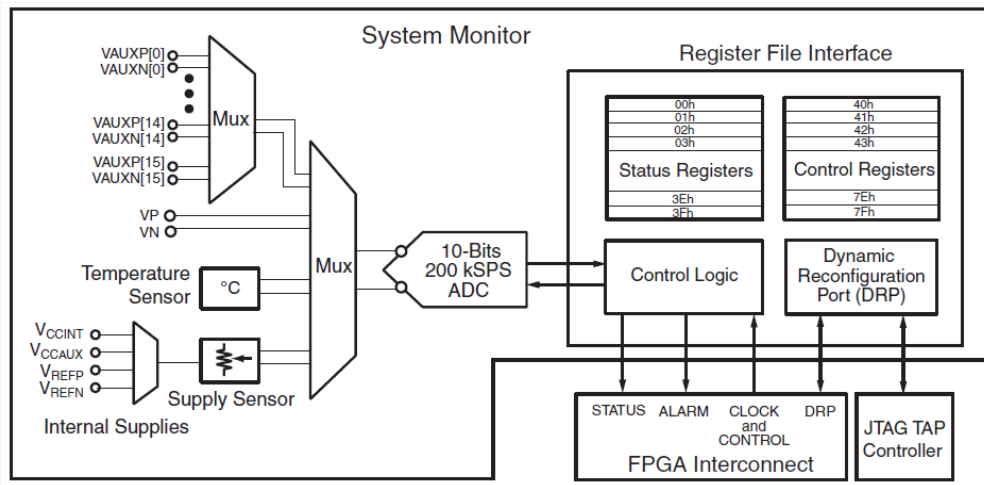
System Monitor

Register File Interface

VAUXP[0]
VAUXN[0]

VAUXP[14]
VAUXN[14]

VAUXP[15]
VAUXN[15]

Mux

VP
VN

Temperature Sensor

°C

Mux

10-Bits
200 kSPS
ADC

$V_{CCINT}$
$V_{CCAUX}$
$V_{REFP}$
$V_{REFN}$

Supply Sensor

Internal Supplies

| 00h |
|---|
| 01h |
| 02h |
| 03h |
| Status Registers |
| 3Eh |
| 3Fh |

| 40h |
|---|
| 41h |
| 42h |
| 43h |
| Control Registers |
| 7Eh |
| 7Fh |

Control Logic

Dynamic Reconfiguration Port (DRP)

STATUS ALARM CLOCK and CONTROL DRP

FPGA Interconnect

JTAG TAP Controller